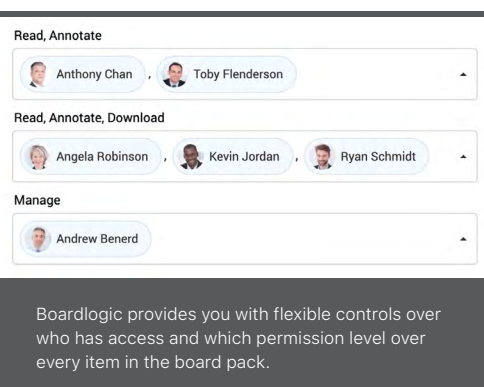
Read, Annotate

Anthony Chan , Toby Flenderson

Read, Annotate, Download

Angela Robinson , Kevin Jordan , Ryan Schmidt

Manage

Andrew Benerd

Boardlogic provides you with flexible controls over who has access and which permission level over every item in the board pack.